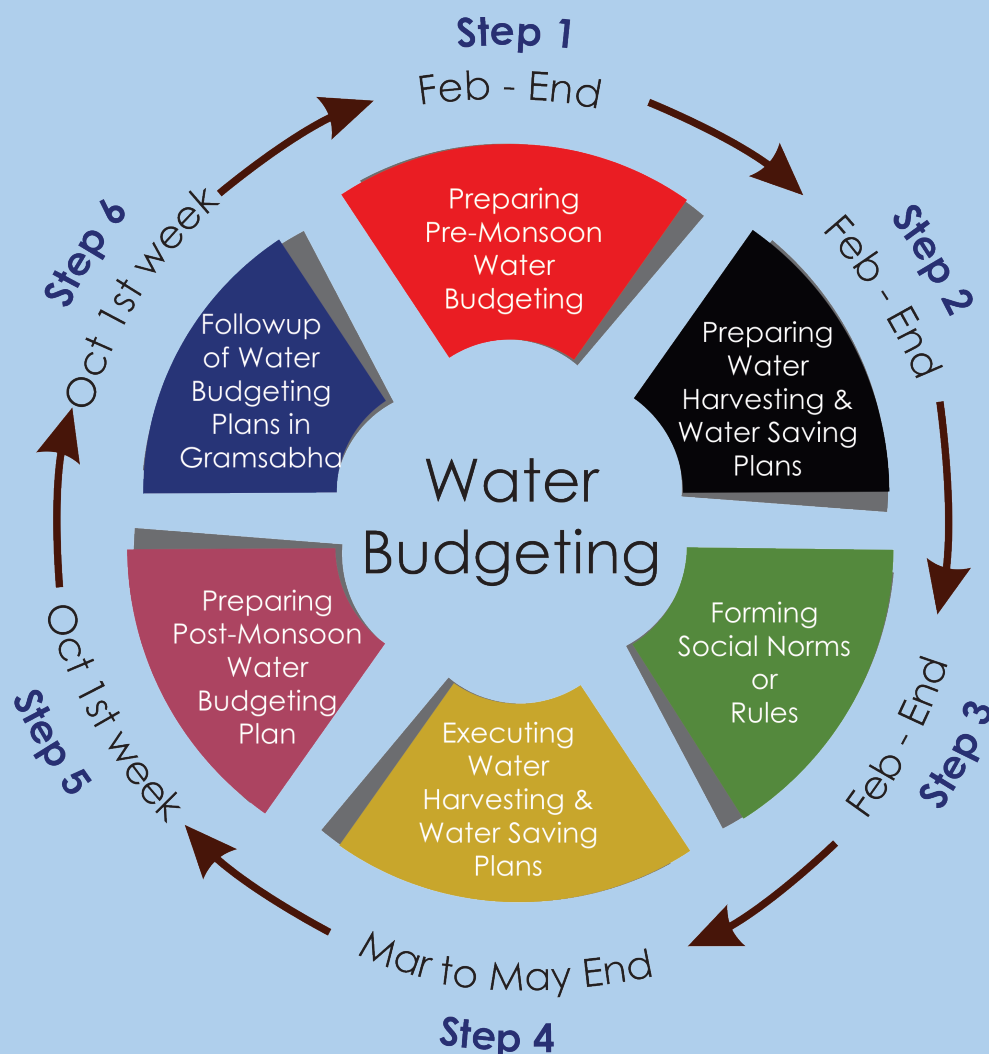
Water Budgeting

Step 1
Feb - End
Preparing Pre-Monsoon Water Budgeting

Step 2
Feb - End
Preparing Water Harvesting & Water Saving Plans

Step 3
Feb - End
Forming Social Norms or Rules

Step 4
Mar to May End
Executing Water Harvesting & Water Saving Plans

Step 5
Oct 1st week
Preparing Post-Monsoon Water Budgeting Plan

Step 6
Oct 1st week
Followup of Water Budgeting Plans in Gramsabha